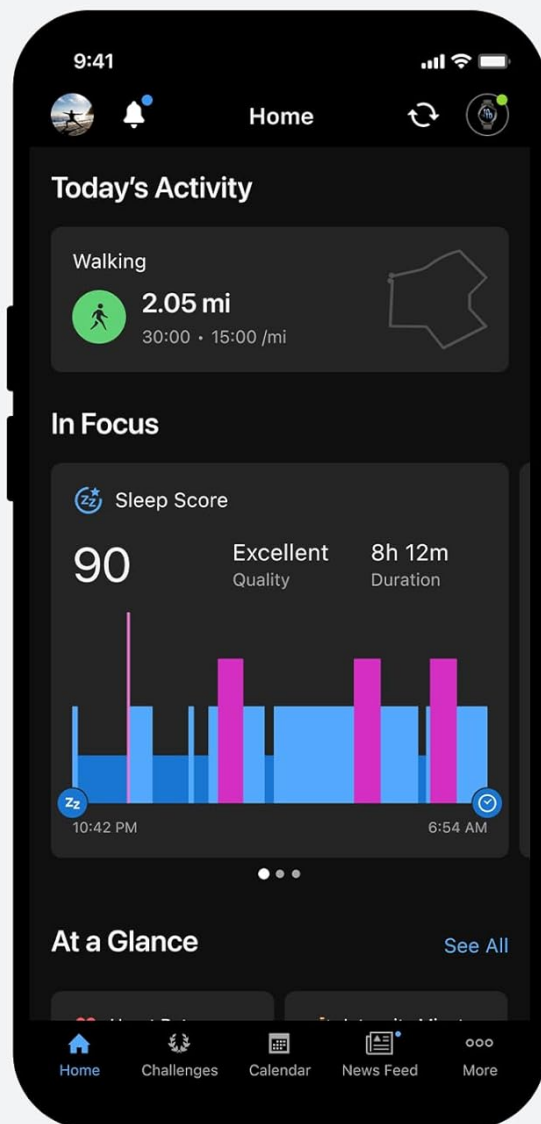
9:41

Home

Today's Activity

Walking

2.05 mi

30:00 • 15:00 /mi

In Focus

Sleep Score

90

Excellent
Quality

8h 12m
Duration

10:42 PM

6:54 AM

At a Glance

See All

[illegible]

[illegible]

Home

Challenges

Calendar

News Feed

More